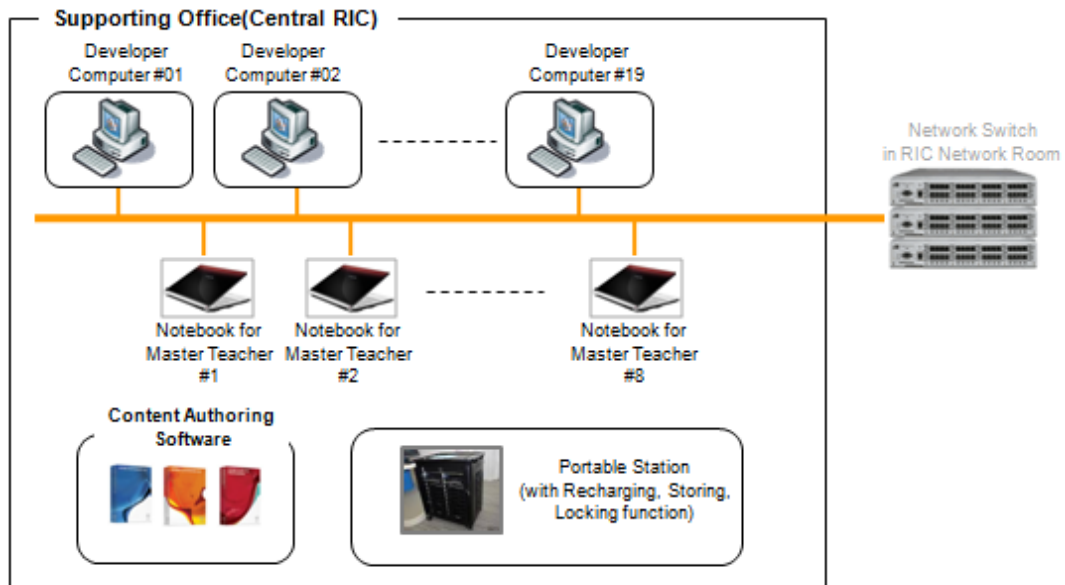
Supporting Office(Central RIC)

Developer Computer #01

Developer Computer #02

Developer Computer #19

Network Switch in RIC Network Room

Notebook for Master Teacher #1

Notebook for Master Teacher #2

Notebook for Master Teacher #8

Content Authoring Software

Portable Station (with Recharging, Storing, Locking function)